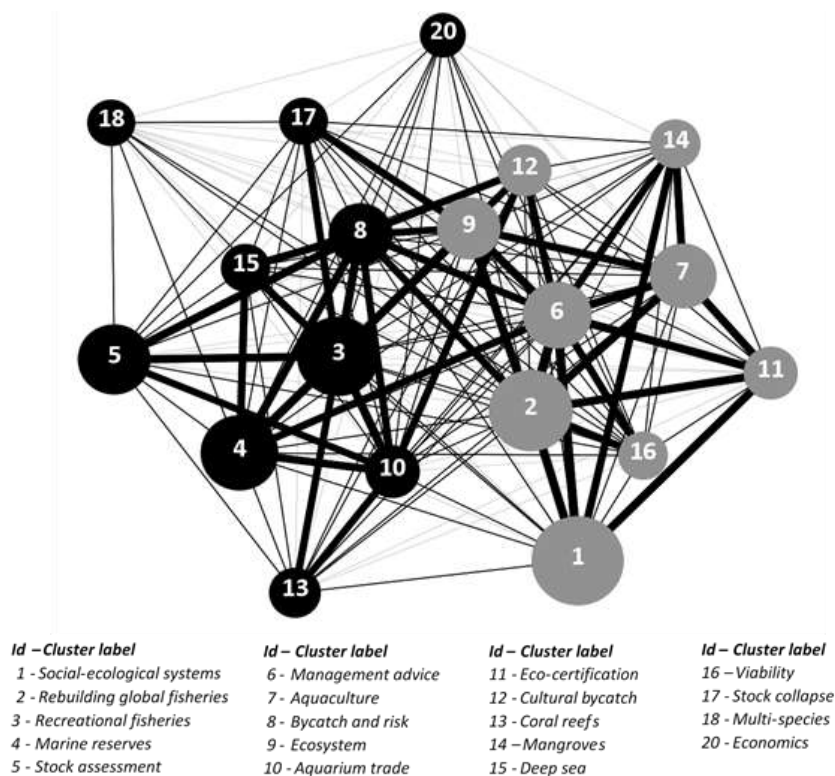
20
18
17
14
12
9
8
15
7
6
5
3
11
2
4
16
10
1
13

Id – Cluster label
1 - Social-ecological systems
2 - Rebuilding global fisheries
3 - Recreational fisheries
4 - Marine reserves
5 - Stock assessment

Id – Cluster label
6 - Management advice
7 - Aquaculture
8 - Bycatch and risk
9 - Ecosystem
10 - Aquarium trade

Id – Cluster label
11 - Eco-certification
12 - Cultural bycatch
13 - Coral reefs
14 – Mangroves
15 - Deep sea

Id – Cluster label
16 – Viability
17 - Stock collapse
18 - Multi-species
20 - Economics